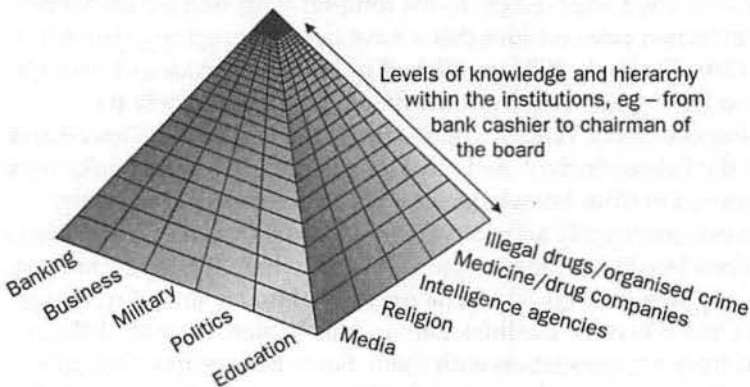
Levels of knowledge and hierarchy within the institutions, eg – from bank cashier to chairman of the board

Banking
Business
Military
Politics
Education
Media
Religion
Intelligence agencies
Medicine/drug companies
Illegal drugs/organised crime